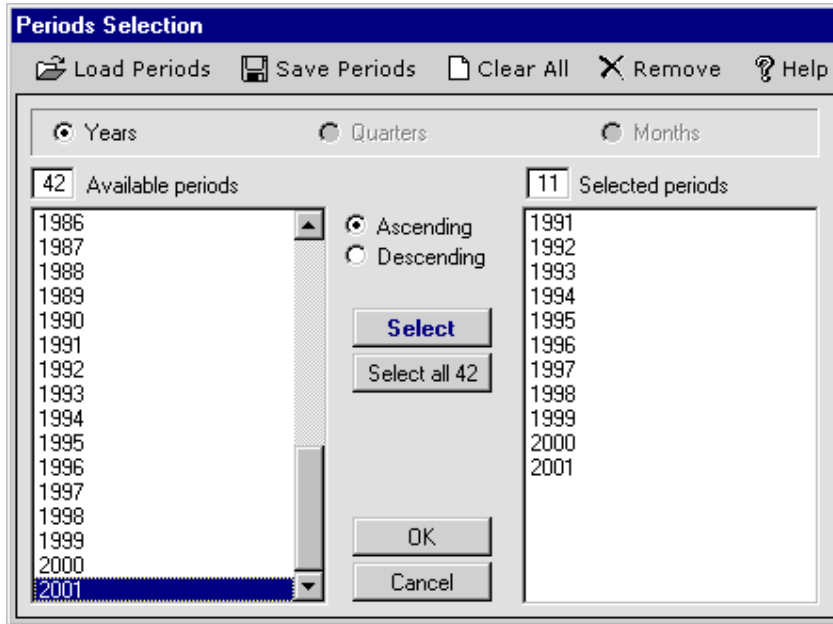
Periods Selection

Load Periods  Save Periods  Clear All  Remove  Help

Years  Quarters  Months

42 Available periods

1986
1987
1988
1989
1990
1991
1992
1993
1994
1995
1996
1997
1998
1999
2000
2001

Ascending
Descending

Select

Select all 42

OK

Cancel

11 Selected periods

1991
1992
1993
1994
1995
1996
1997
1998
1999
2000
2001